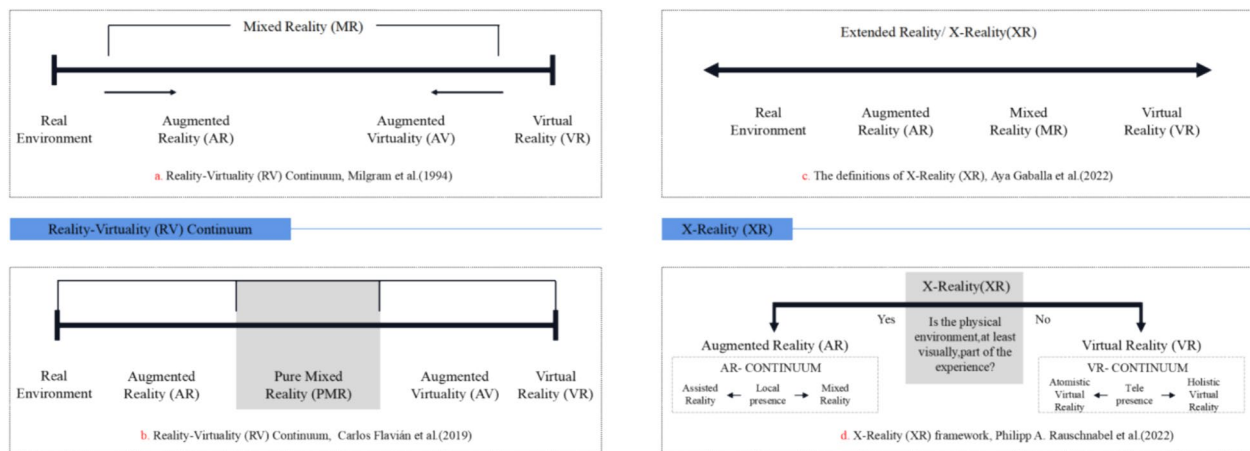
Mixed Reality (MR)

Real Environment

Augmented Reality (AR)

Augmented Virtuality (AV)

Virtual Reality (VR)

a. Reality-Virtuality (RV) Continuum, Milgram et al.(1994)

Reality-Virtuality (RV) Continuum

Real Environment

Augmented Reality (AR)

Pure Mixed Reality (PMR)

Augmented Virtuality (AV)

Virtual Reality (VR)

b. Reality-Virtuality (RV) Continuum, Carlos Flavián et al.(2019)

Extended Reality/ X-Reality(XR)

Real Environment

Augmented Reality (AR)

Mixed Reality (MR)

Virtual Reality (VR)

c. The definitions of X-Reality (XR), Aya Gaballa et al.(2022)

X-Reality (XR)

X-Reality(XR)

Yes

No

Is the physical environment,at least visually,part of the experience?

Augmented Reality (AR)

AR- CONTINUUM

Assisted Reality

Local presence

Mixed Reality

Virtual Reality (VR)

VR- CONTINUUM

Atomistic Virtual Reality

Tele presence

Holistic Virtual Reality

d. X-Reality (XR) framework, Philipp A. Rauschnabel et al.(2022)